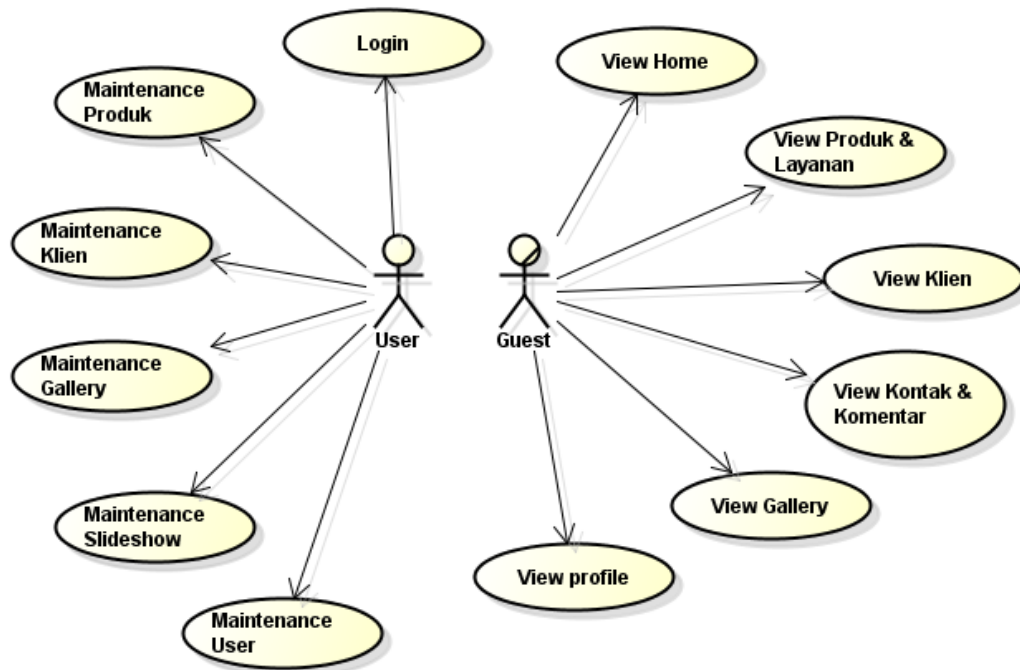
Login

Maintenance Produk

Maintenance Klien

Maintenance Gallery

Maintenance Slideshow

Maintenance User

User

Guest

View Home

View Produk & Layanan

View Klien

View Kontak & Komentar

View Gallery

View profile